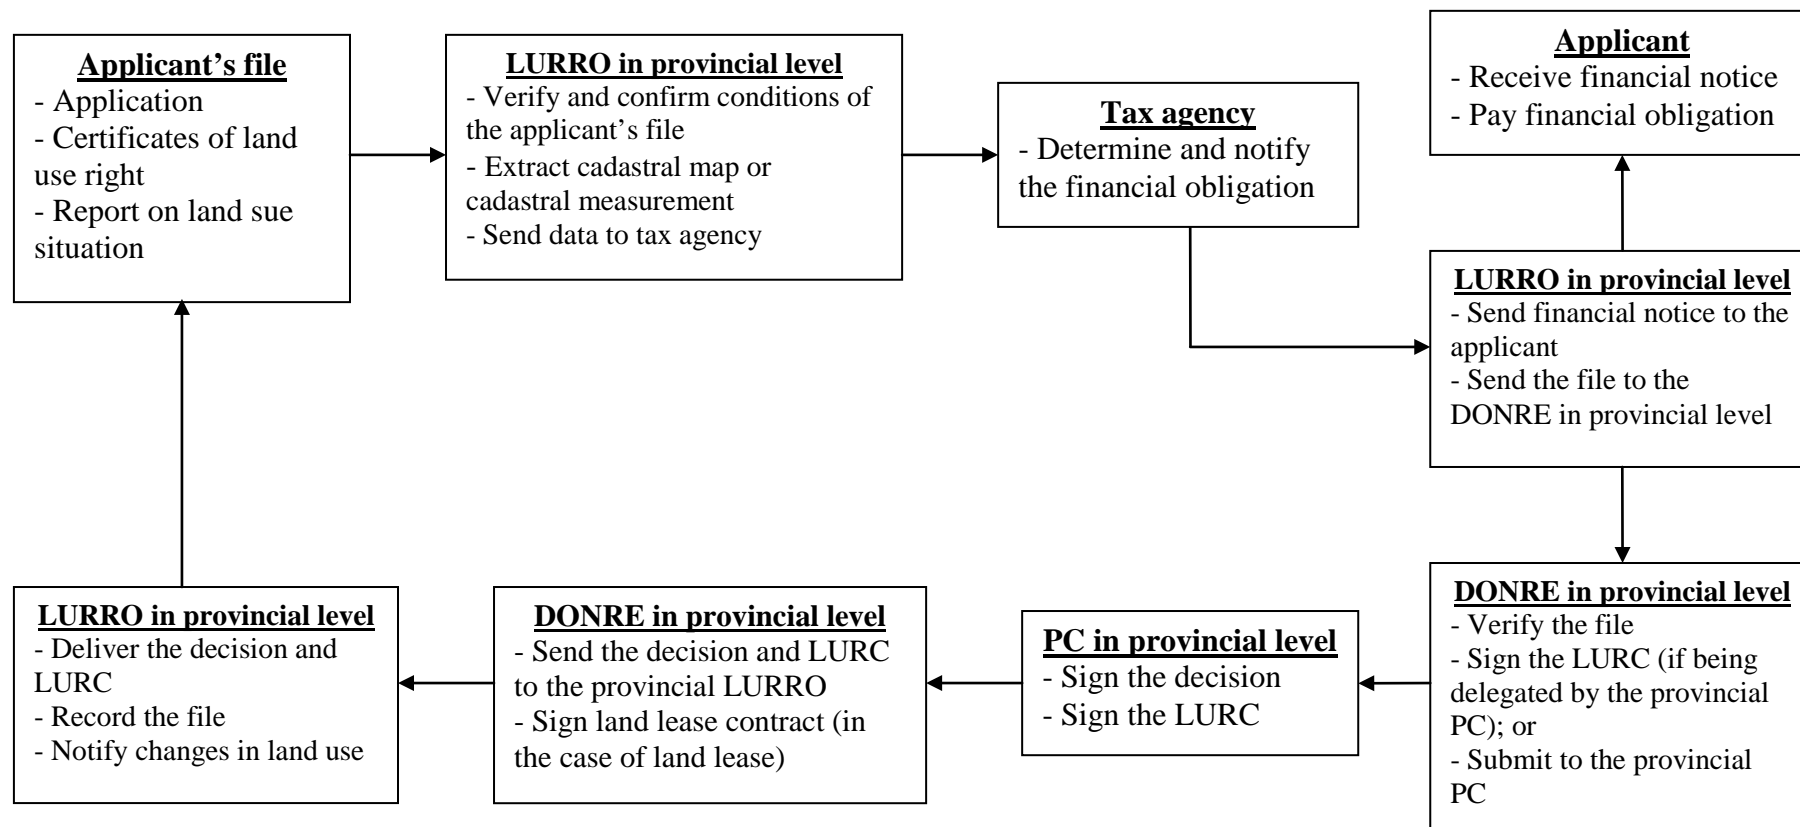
Applicant's file
- Application
- Certificates of land use right
- Report on land sue situation

LURRO in provincial level
- Verify and confirm conditions of the applicant's file
- Extract cadastral map or cadastral measurement
- Send data to tax agency

Tax agency
- Determine and notify the financial obligation

Applicant
- Receive financial notice
- Pay financial obligation

LURRO in provincial level
- Send financial notice to the applicant
- Send the file to the DONRE in provincial level

DONRE in provincial level
- Verify the file
- Sign the LURC (if being delegated by the provincial PC); or
- Submit to the provincial PC

PC in provincial level
- Sign the decision
- Sign the LURC

DONRE in provincial level
- Send the decision and LURC to the provincial LURRO
- Sign land lease contract (in the case of land lease)

LURRO in provincial level
- Deliver the decision and LURC
- Record the file
- Notify changes in land use